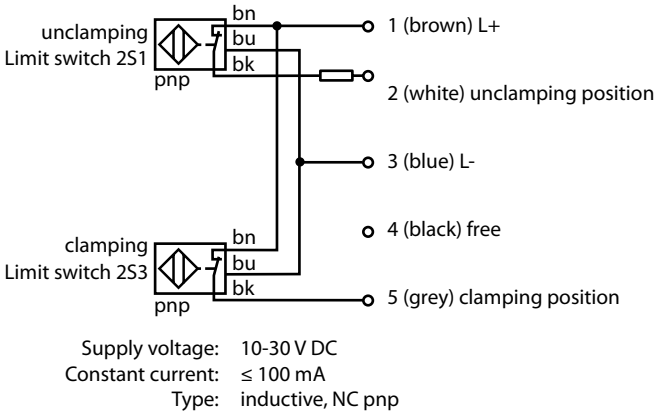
unclamping
Limit switch 2S1
pnp
bn
bu
bk

1 (brown) L+
2 (white) unclamping position
3 (blue) L-
4 (black) free
5 (grey) clamping position

clamping
Limit switch 2S3
pnp
bn
bu
bk

Supply voltage: 10-30 V DC
Constant current: ≤ 100 mA
Type: inductive, NC pnp